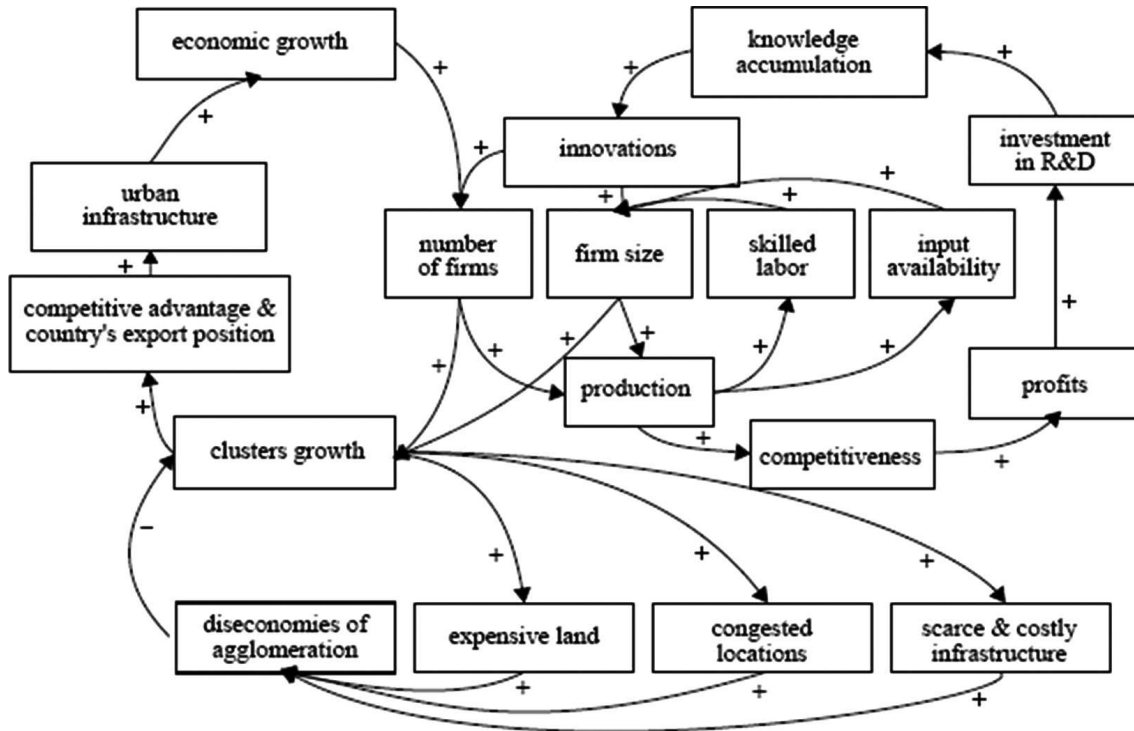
economic growth

+

knowledge accumulation

+

+

+

innovations

+

investment in R&D

urban infrastructure

+

+

+

+

number of firms

firm size

skilled labor

input availability

competitive advantage & country's export position

+

+

+

+

+

+

+

+

production

profits

+

+

clusters growth

competitiveness

+

−

+

+

+

diseconomies of agglomeration

expensive land

congested locations

scarce & costly infrastructure

+

+

+